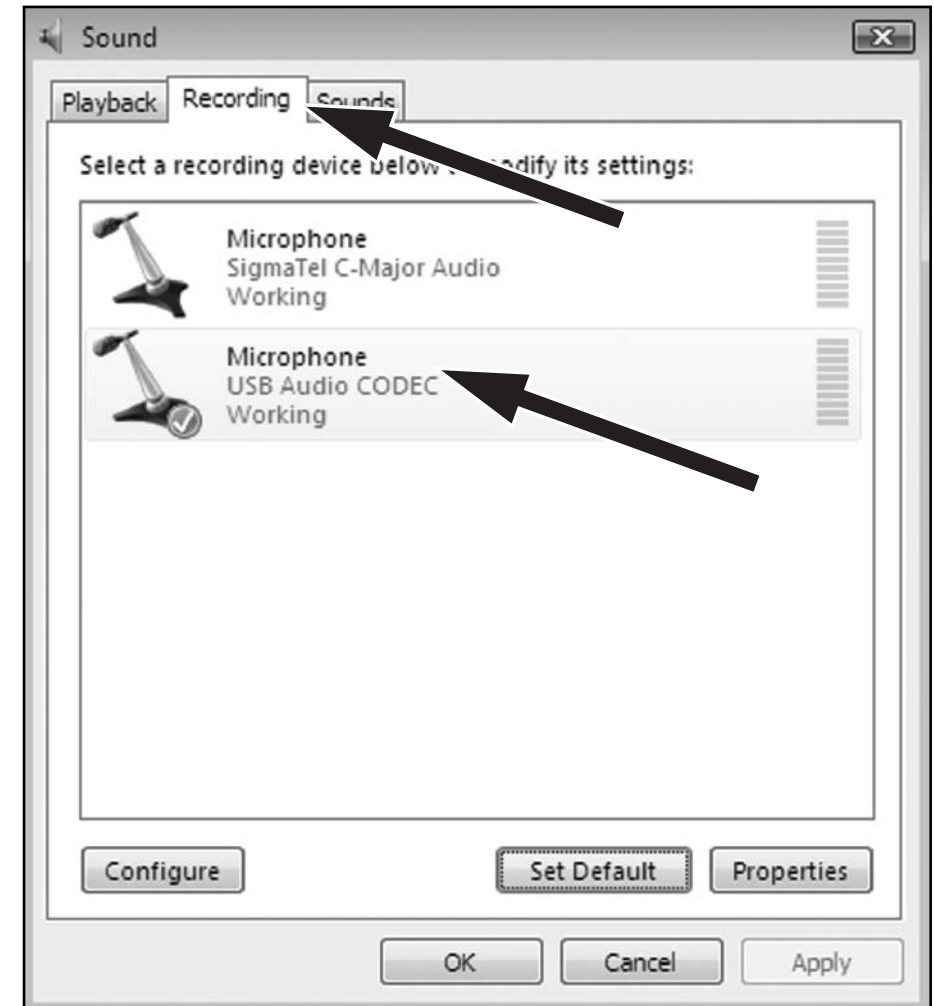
Sound

Playback Recording Sounds

Select a recording device below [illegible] modify its settings:

Microphone
SigmaTel C-Major Audio
Working

Microphone
USB Audio CODEC
Working

Configure Set Default Properties

OK Cancel Apply